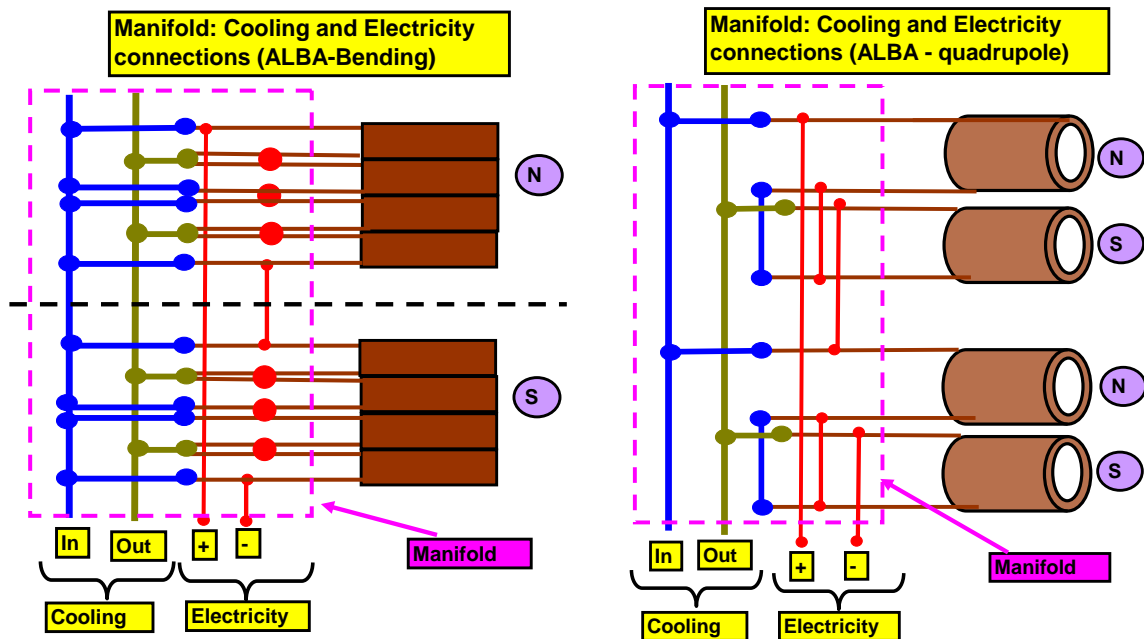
Manifold: Cooling and Electricity connections (ALBA-Bending)

N

S

In Out + -

Cooling Electricity

Manifold

Manifold: Cooling and Electricity connections (ALBA - quadrupole)

N

S

N

S

In Out + -

Cooling Electricity

Manifold